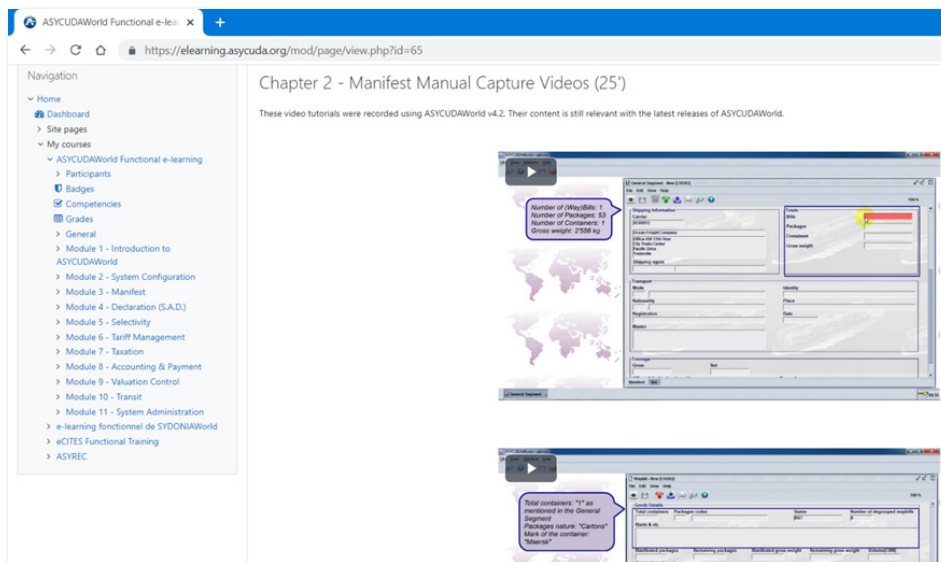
ASYCUDAWorld Functional e-lea ×
+
https://elearning.asycuda.org/mod/page/view.php?id=65

Navigation

Home
Dashboard
Site pages
My courses
ASYCUDAWorld Functional e-learning
Participants
Badges
Competencies
Grades
General
Module 1 - Introduction to ASYCUDAWorld
Module 2 - System Configuration
Module 3 - Manifest
Module 4 - Declaration (S.A.D.)
Module 5 - Selectivity
Module 6 - Tariff Management
Module 7 - Taxation
Module 8 - Accounting & Payment
Module 9 - Valuation Control
Module 10 - Transit
Module 11 - System Administration
e-learning fonctionnel de SYDONIAWorld
eCITES Functional Training
ASYREC

Chapter 2 - Manifest Manual Capture Videos (25')

These video tutorials were recorded using ASYCUDAWorld v4.2. Their content is still relevant with the latest releases of ASYCUDAWorld.

General Segment - New [C0002]
File Edit View Help
Number of (Way)Bills: 1
Number of Packages: 53
Number of Containers: 1
Gross weight: 2'558 kg
Shipping Information
Carrier
Ocean Freight Company
Shipping agent
Totals
Bills
Packages
Containers
Gross weight
Transport
Mode
Identity
Nationality
Place
Registration
Date
Master
Gross
Net
General Segment

WayBill - New [C0002]
File Edit View Help
Total containers: "1" as mentioned in the General Segment
Packages nature: "Cartons"
Mark of the container: "Maersk"
Goods Details
Total containers
Packages codes
Status
Number of degrouped waybills
Marks & nb.
Manifested packages
Remaining packages
Manifested gross weight
Remaining gross weight
Volume(CBM)